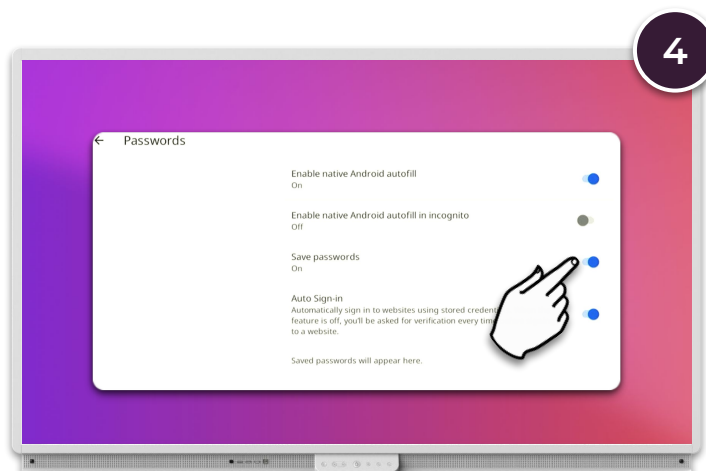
4

← Passwords

Enable native Android autofill
On

Enable native Android autofill in incognito
Off

Save passwords
On

Auto Sign-in
Automatically sign in to websites using stored credent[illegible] feature is off, you'll be asked for verification every tim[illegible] to a website.

Saved passwords will appear here.